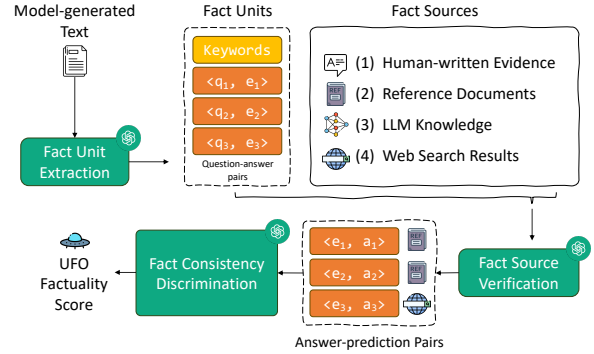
Model-generated Text

Fact Units

Fact Sources

Keywords

$<q_1, e_1>$

$<q_2, e_2>$

$<q_3, e_3>$

Question-answer pairs

(1) Human-written Evidence

(2) Reference Documents

(3) LLM Knowledge

(4) Web Search Results

Fact Unit Extraction

UFO Factuality Score

Fact Consistency Discrimination

$<e_1, a_1>$

$<e_2, a_2>$

$<e_3, a_3>$

Answer-prediction Pairs

Fact Source Verification